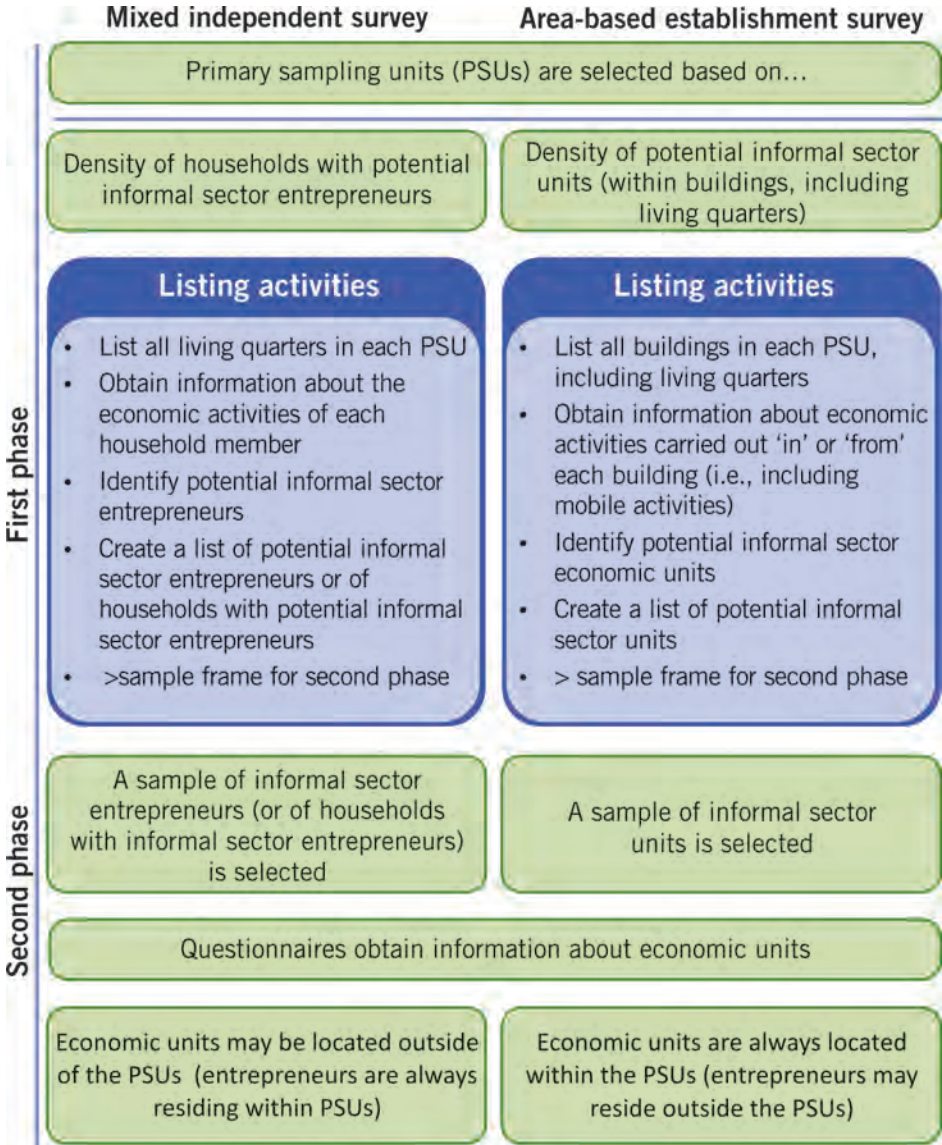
Mixed independent survey

Area-based establishment survey

Primary sampling units (PSUs) are selected based on…

Density of households with potential informal sector entrepreneurs

Density of potential informal sector units (within buildings, including living quarters)

First phase

Listing activities

- List all living quarters in each PSU
- Obtain information about the economic activities of each household member
- Identify potential informal sector entrepreneurs
- Create a list of potential informal sector entrepreneurs or of households with potential informal sector entrepreneurs
- >sample frame for second phase

Listing activities

- List all buildings in each PSU, including living quarters
- Obtain information about economic activities carried out 'in' or 'from' each building (i.e., including mobile activities)
- Identify potential informal sector economic units
- Create a list of potential informal sector units
- > sample frame for second phase

Second phase

A sample of informal sector entrepreneurs (or of households with informal sector entrepreneurs) is selected

A sample of informal sector units is selected

Questionnaires obtain information about economic units

Economic units may be located outside of the PSUs (entrepreneurs are always residing within PSUs)

Economic units are always located within the PSUs (entrepreneurs may reside outside the PSUs)